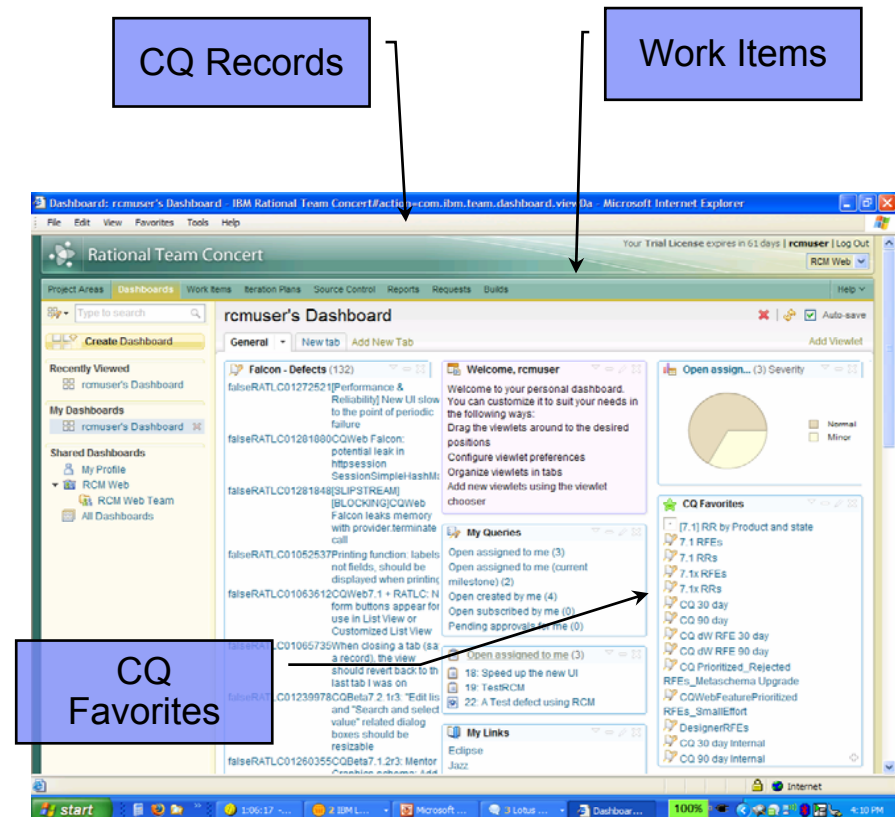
CQ Records

Work Items

Dashboard: rcmuser's Dashboard - IBM Rational Team Concert#action=com.ibm.team.dashboard.viewDa - Microsoft Internet Explorer

File Edit View Favorites Tools Help

Rational Team Concert

Your Trial License expires in 61 days | rcmuser | Log Out

RCM Web

Project Areas Dashboards Work Items Iteration Plans Source Control Reports Requests Builds Help

Type to search

Create Dashboard

Recently Viewed
rcmuser's Dashboard

My Dashboards
rcmuser's Dashboard

Shared Dashboards
My Profile
RCM Web
RCM Web Team
All Dashboards

rcmuser's Dashboard

Auto-save

General New tab Add New Tab

Add Viewlet

Falcon - Defects (132)

falseRATLC01272521[Performance & Reliability] New UI slow to the point of periodic failure
falseRATLC01281880CQWeb Falcon: potential leak in httpsession SessionSimpleHashM
falseRATLC01281848[SLIPSTREAM][BLOCKING]CQWeb Falcon leaks memory with provider.terminate call
falseRATLC01052537Printing function: labels not fields, should be displayed when printin
falseRATLC01063612CQWeb7.1 + RATLC: N form buttons appear for use in List View or Customized List View
falseRATLC01065735When closing a tab (sa a record), the view should revert back to th last tab I was on
falseRATLC01239978CQBeta7.2 1r3: "Edit lis and "Search and select value" related dialog boxes should be resizable
falseRATLC01260355CQBeta7.1.2r3: Mentor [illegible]

Welcome, rcmuser

Welcome to your personal dashboard. You can customize it to suit your needs in the following ways:
Drag the viewlets around to the desired positions
Configure viewlet preferences
Organize viewlets in tabs
Add new viewlets using the viewlet chooser

My Queries

Open assigned to me (3)
Open assigned to me (current milestone) (2)
Open created by me (4)
Open subscribed by me (0)
Pending approvals for me (0)

Open assigned to me (3)

18: Speed up the new UI
19: TestRCM
22: A Test defect using RCM

My Links

Eclipse
Jazz

Open assign... (3) Severity

Normal
Minor

CQ Favorites

[7.1] RR by Product and state
7.1 RFEs
7.1 RRs
7.1x RFEs
7.1x RRs
CQ 30 day
CQ 90 day
CQ dW RFE 30 day
CQ dW RFE 90 day
CQ Prioritized_Rejected RFEs_Metaschema Upgrade
CQWebFeaturePrioritized RFEs_SmallEffort
DesignerRFEs
CQ 30 day Internal
CQ 90 day Internal

CQ Favorites

Internet

start 1:06:17 - 2 IBM L... Microsoft ... 3 Lotus ... Dashboar... 100% 4:10 PM